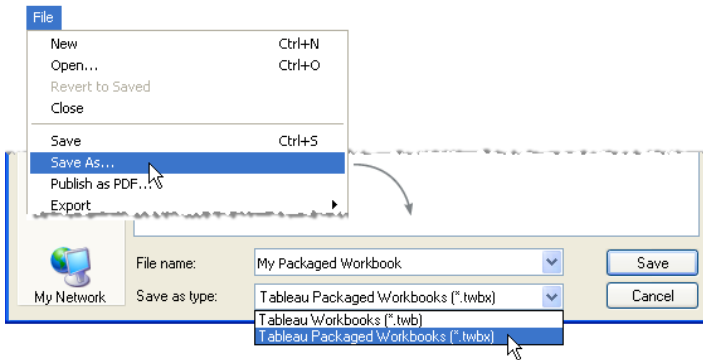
File

New Ctrl+N
Open... Ctrl+O
Revert to Saved
Close

Save Ctrl+S
Save As...
Publish as PDF...
Export

My Network

File name: My Packaged Workbook

Save as type: Tableau Packaged Workbooks (*.twbx)

Tableau Workbooks (*.twb)
Tableau Packaged Workbooks (*.twbx)

Save
Cancel